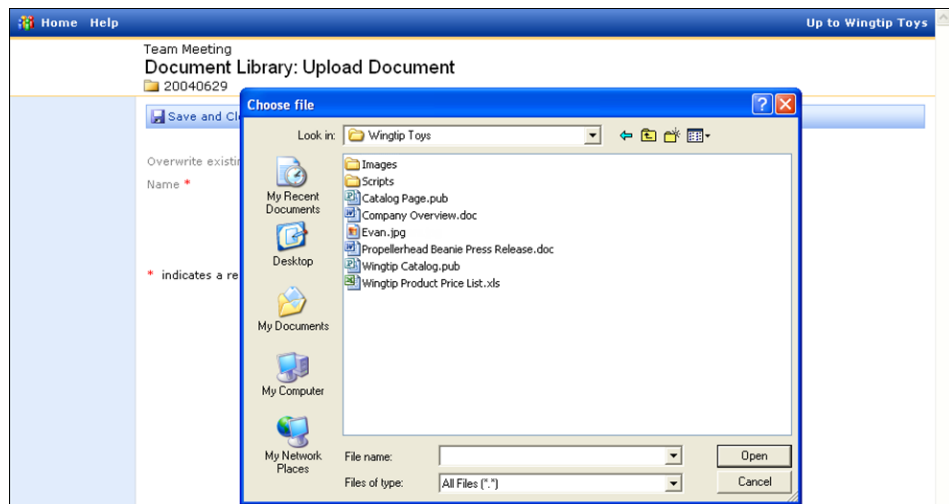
Home Help

Up to Wingtip Toys

Team Meeting

Document Library: Upload Document

20040629

Save and Cl

Overwrite existi

Name *

* indicates a re

Choose file

Look in: Wingtip Toys

My Recent Documents

Desktop

My Documents

My Computer

My Network Places

Images
Scripts
Catalog Page.pub
Company Overview.doc
Evan.jpg
Propellerhead Beanie Press Release.doc
Wingtip Catalog.pub
Wingtip Product Price List.xls

File name:

Files of type: All Files (*.*)

Open

Cancel